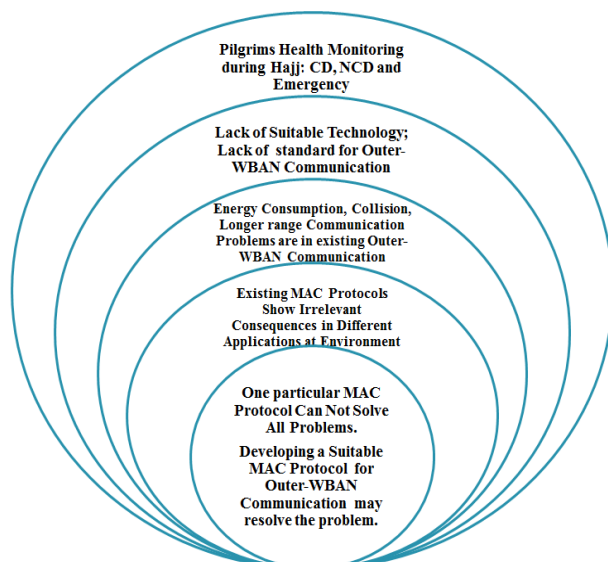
Pilgrims Health Monitoring during Hajj: CD, NCD and Emergency

Lack of Suitable Technology; Lack of standard for Outer-WBAN Communication

Energy Consumption, Collision, Longer range Communication Problems are in existing Outer-WBAN Communication

Existing MAC Protocols Show Irrelevant Consequences in Different Applications at Environment

One particular MAC Protocol Can Not Solve All Problems.

Developing a Suitable MAC Protocol for Outer-WBAN Communication may resolve the problem.